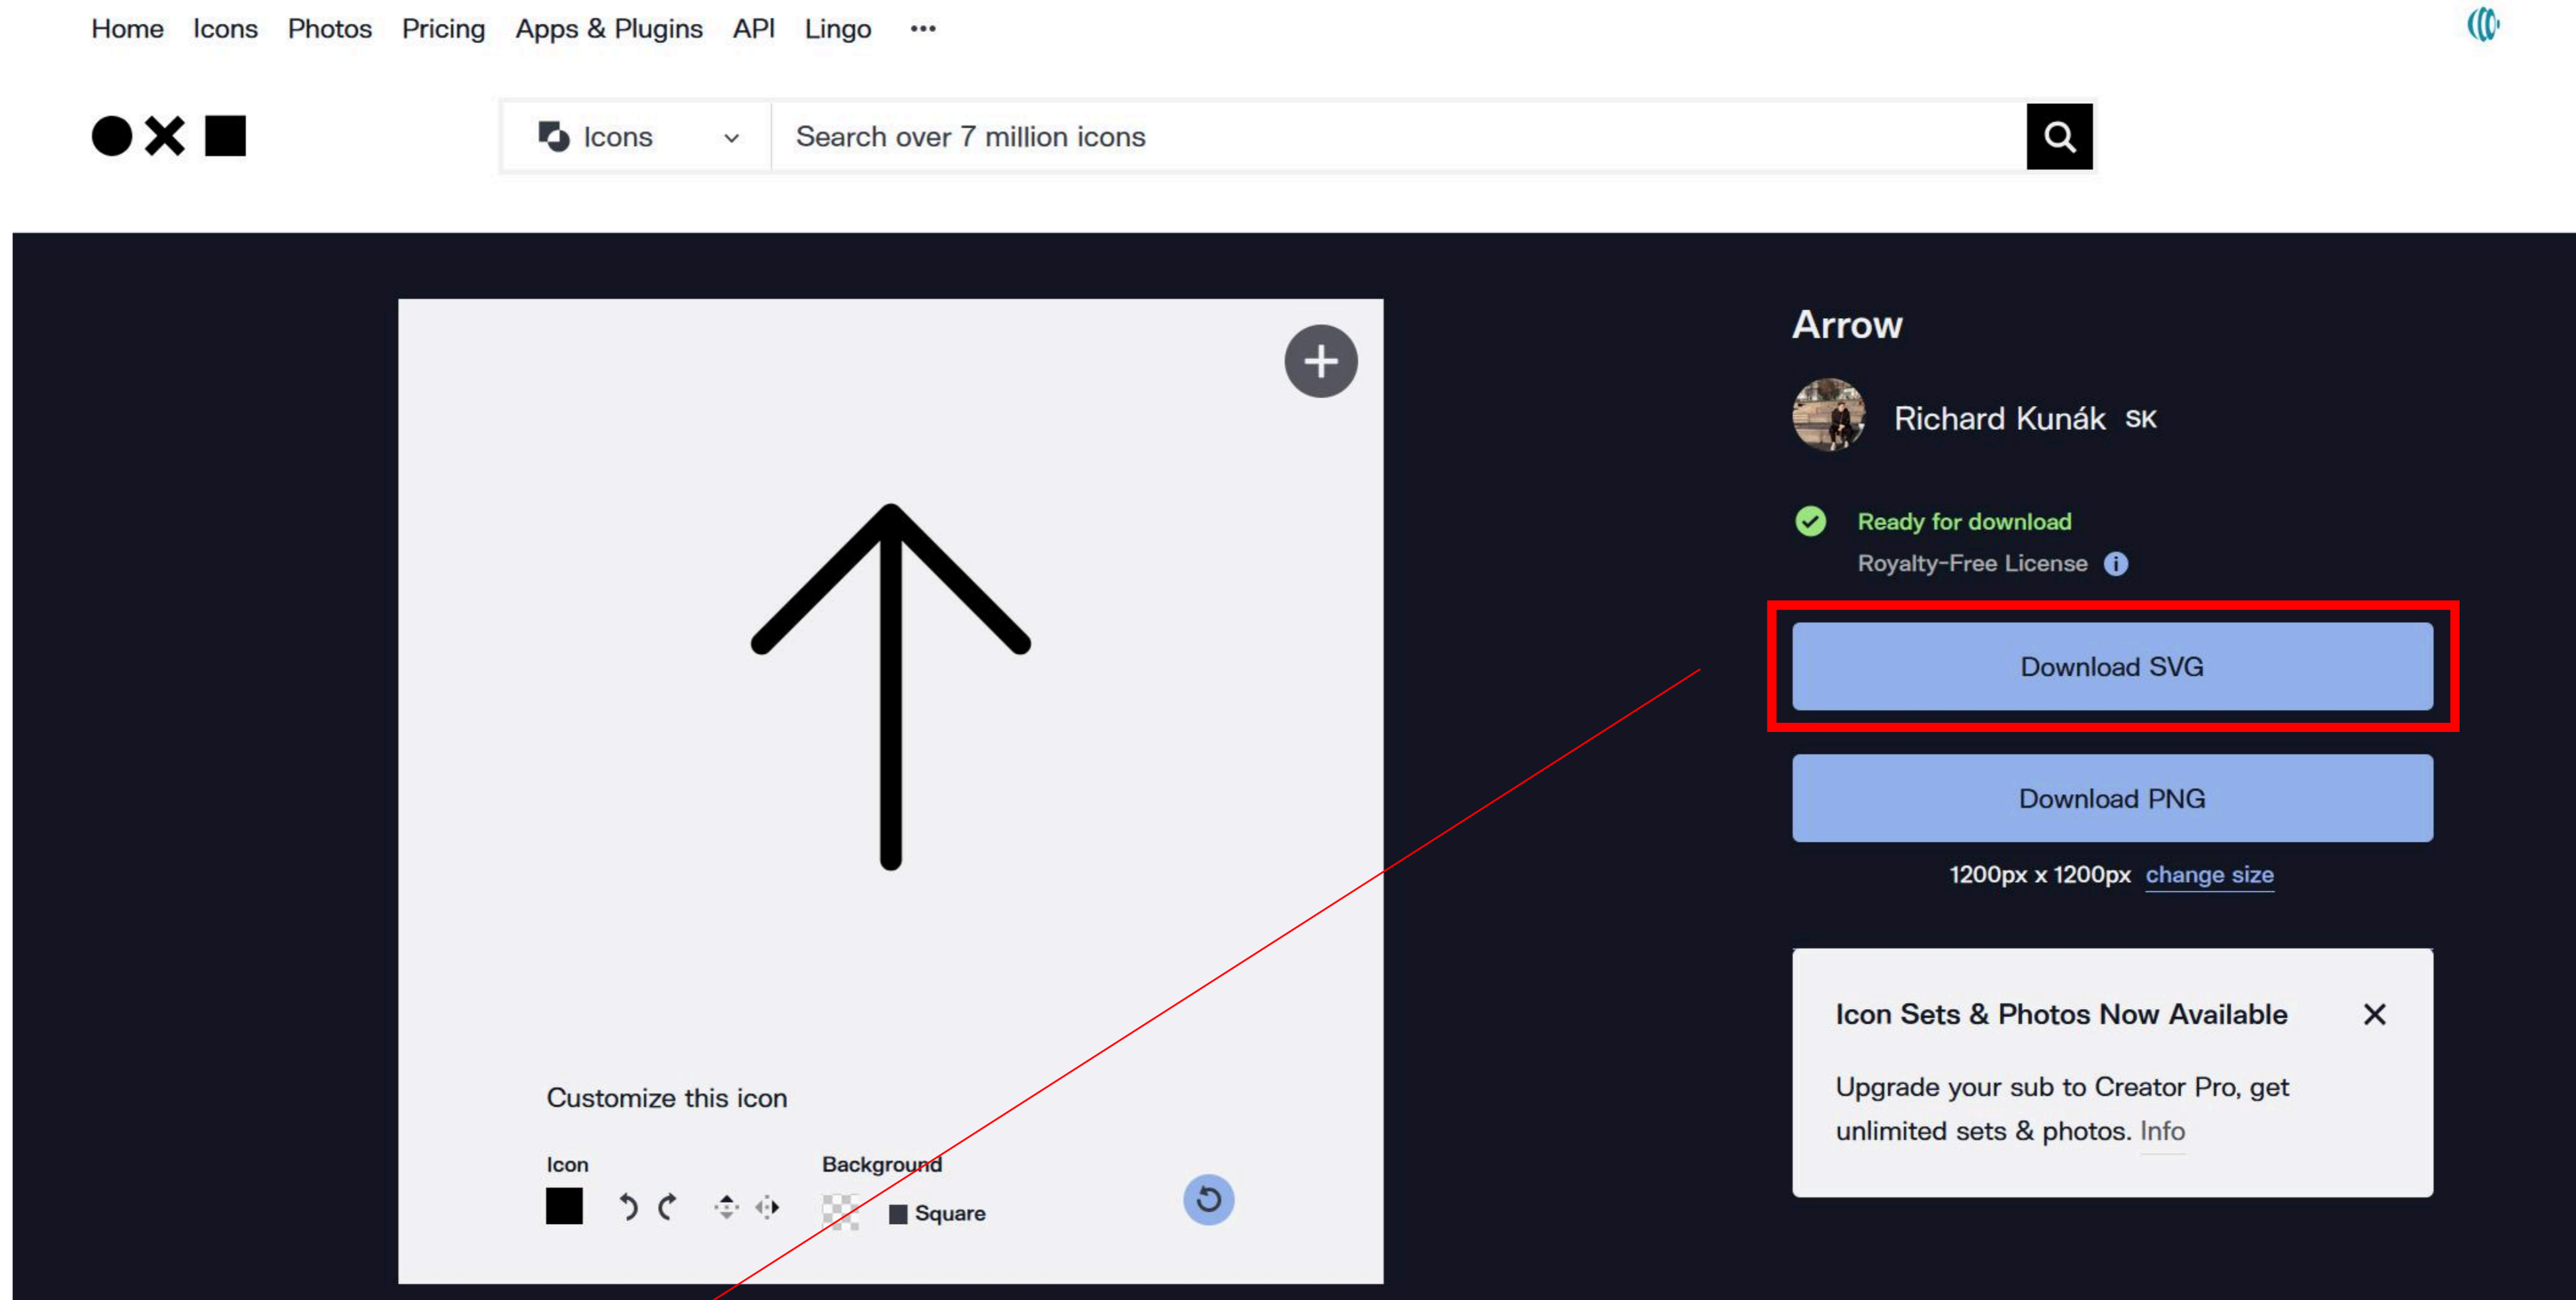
Home Icons Photos Pricing Apps & Plugins API Lingo •••

Icons

Search over 7 million icons

Customize this icon

Icon

Background

Square

Arrow

Richard Kunák SK

Ready for download

Royalty-Free License

Download SVG

Download PNG

1200px x 1200px change size

Icon Sets & Photos Now Available

Upgrade your sub to Creator Pro, get unlimited sets & photos. Info